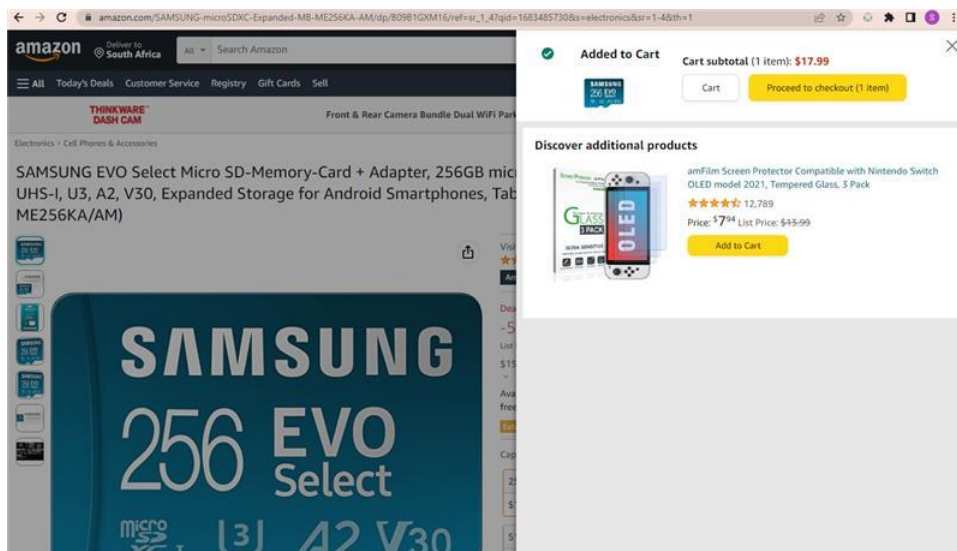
amazon.com/SAMSUNG-microSDXC-Expanded-MB-ME256KA-AM/dp/B09B1GXM16/ref=sr_1_4?qid=1683485730&s=electronics&sr=1-4&th=1

amazon Deliver to South Africa All Search Amazon

☰ All Today's Deals Customer Service Registry Gift Cards Sell

THINKWARE DASH CAM Front & Rear Camera Bundle Dual WiFi Par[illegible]

Electronics › Cell Phones & Accessories

SAMSUNG EVO Select Micro SD-Memory-Card + Adapter, 256GB mic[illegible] UHS-I, U3, A2, V30, Expanded Storage for Android Smartphones, Tab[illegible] ME256KA/AM)

SAMSUNG 256 EVO Select micro U3 A2 V30

Added to Cart

Cart subtotal (1 item): $17.99

Cart

Proceed to checkout (1 item)

Discover additional products

amFilm Screen Protector Compatible with Nintendo Switch OLED model 2021, Tempered Glass, 3 Pack

12,789

Price: $7$^{94}$ List Price: $13.99

Add to Cart

GLASS 3 PACK OLED